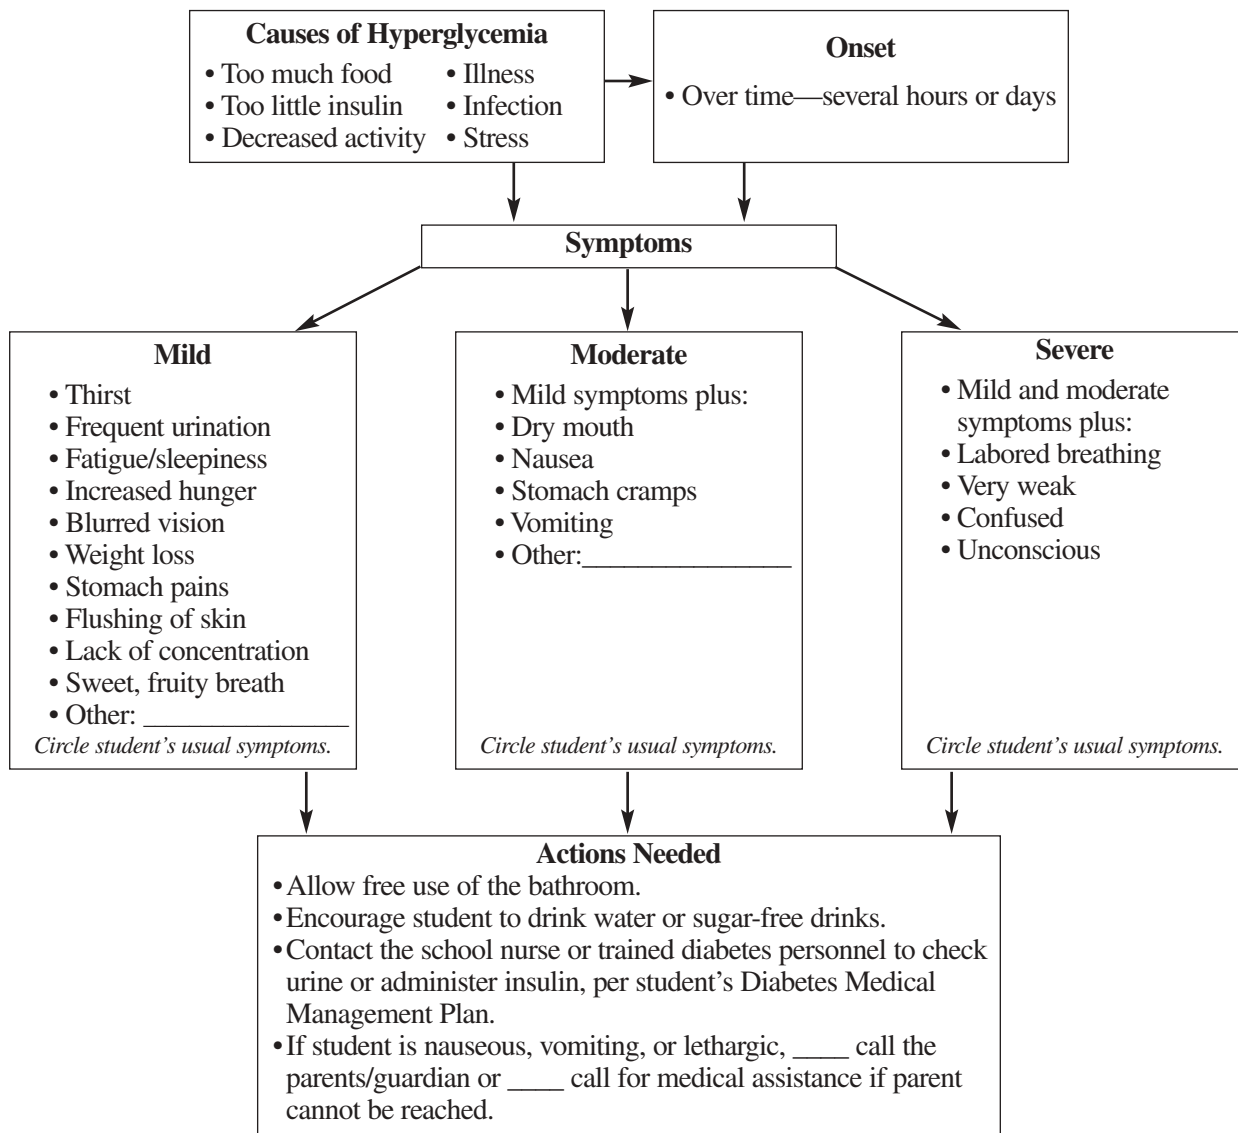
Causes of Hyperglycemia

• Too much food
• Too little insulin
• Decreased activity
• Illness
• Infection
• Stress

Onset

• Over time—several hours or days

Symptoms

Mild

• Thirst
• Frequent urination
• Fatigue/sleepiness
• Increased hunger
• Blurred vision
• Weight loss
• Stomach pains
• Flushing of skin
• Lack of concentration
• Sweet, fruity breath
• Other: _______________

Circle student's usual symptoms.

Moderate

• Mild symptoms plus:
• Dry mouth
• Nausea
• Stomach cramps
• Vomiting
• Other:_______________

Circle student's usual symptoms.

Severe

• Mild and moderate symptoms plus:
• Labored breathing
• Very weak
• Confused
• Unconscious

Circle student's usual symptoms.

Actions Needed

• Allow free use of the bathroom.
• Encourage student to drink water or sugar-free drinks.
• Contact the school nurse or trained diabetes personnel to check urine or administer insulin, per student's Diabetes Medical Management Plan.
• If student is nauseous, vomiting, or lethargic, ____ call the parents/guardian or ____ call for medical assistance if parent cannot be reached.